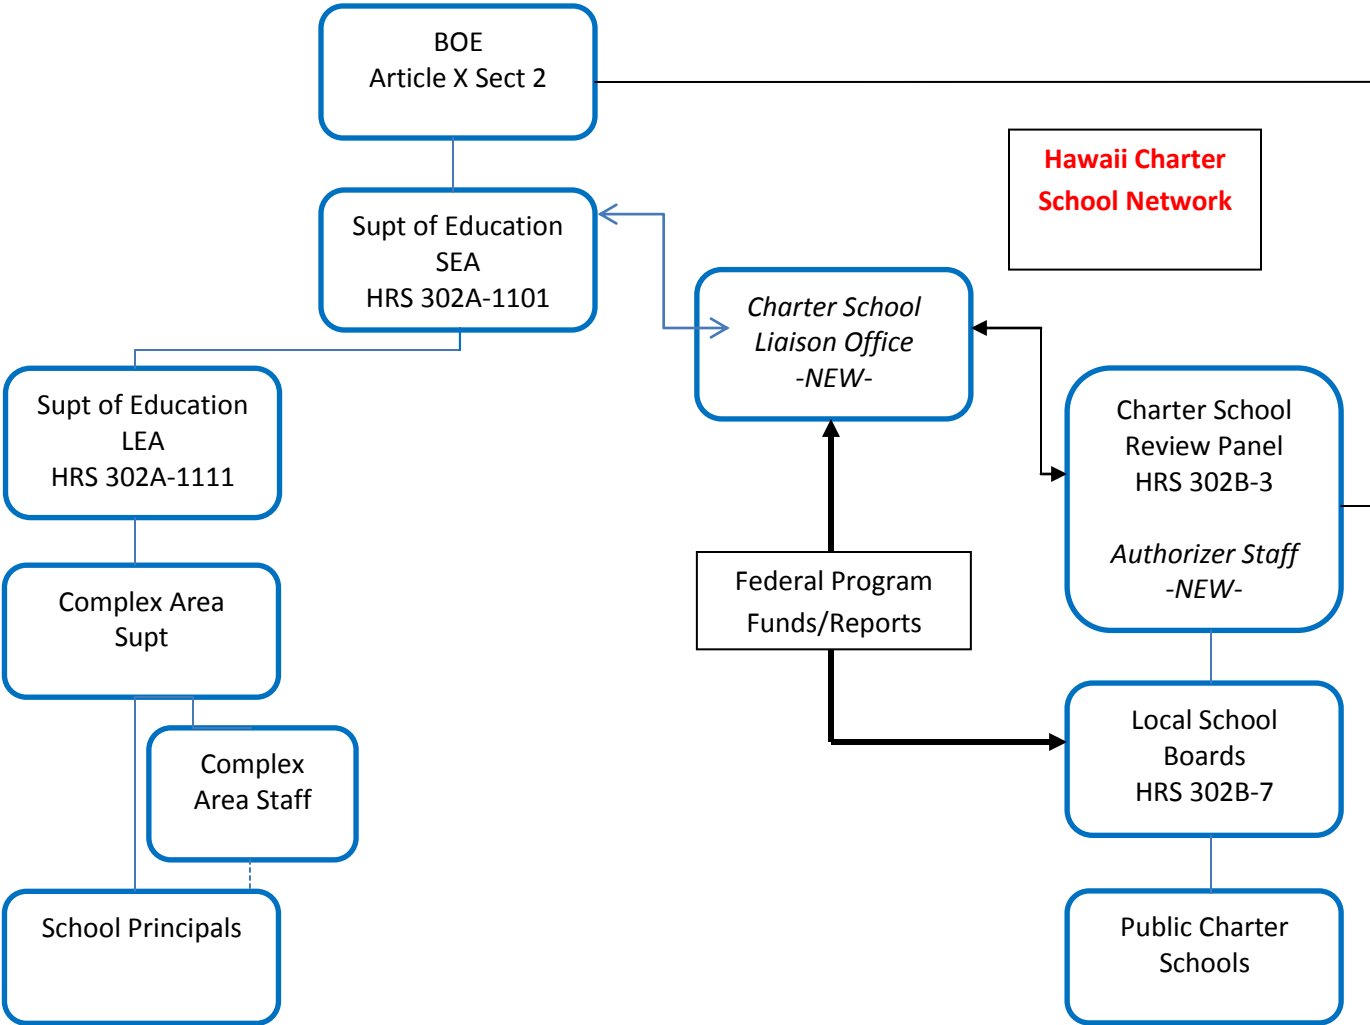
BOE
Article X Sect 2

Hawaii Charter School Network

Supt of Education
SEA
HRS 302A-1101

Charter School
Liaison Office
-NEW-

Supt of Education
LEA
HRS 302A-1111

Charter School
Review Panel
HRS 302B-3

Authorizer Staff
-NEW-

Federal Program
Funds/Reports

Complex Area
Supt

Complex
Area Staff

Local School
Boards
HRS 302B-7

School Principals

Public Charter
Schools